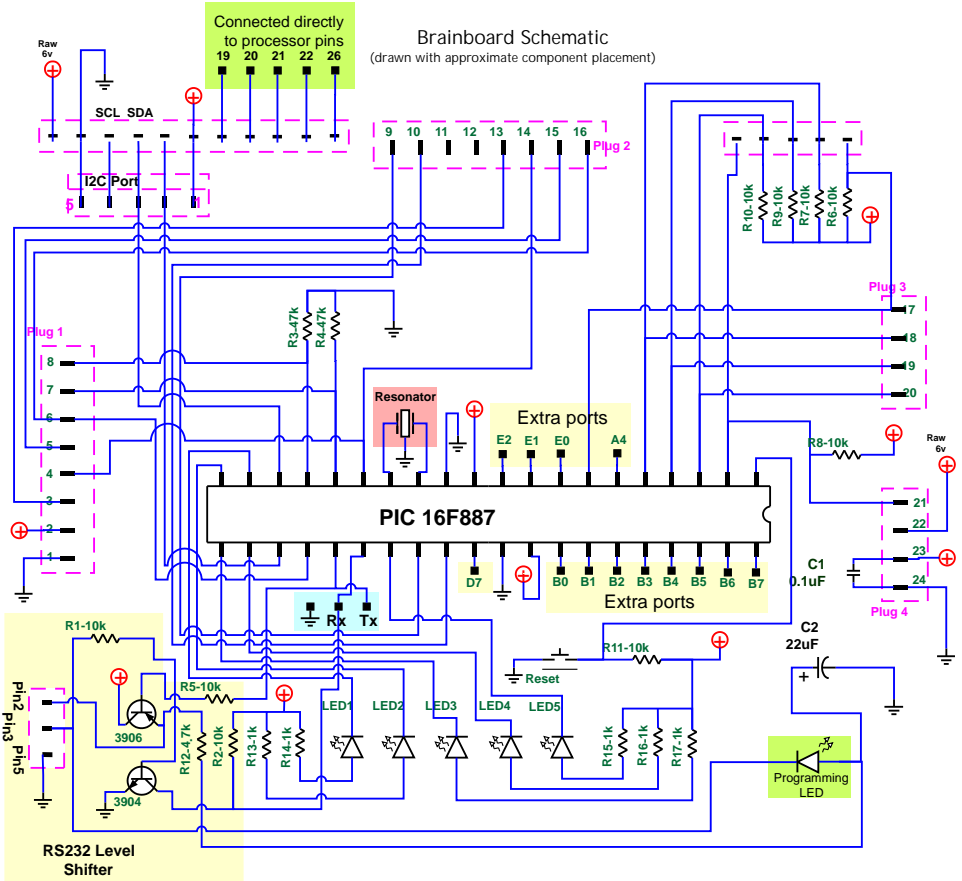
Connected directly to processor pins
19 20 21 22 26

Brainboard Schematic
(drawn with approximate component placement)

Raw 6v

SCL SDA

I2C Port
5 1

9 10 11 12 13 14 15 16
Plug 2

R10-10k R9-10k R7-10k R6-10k

Plug 3
17
18
19
20

Plug 1
8
7
6
5
4
3
2
1

R3-47k R4-47k

Resonator

Extra ports
E2 E1 E0 A4

R8-10k

Raw 6v

21
22
23
24
Plug 4

PIC 16F887

C1 0.1uF

D7

B0 B1 B2 B3 B4 B5 B6 B7
Extra ports

Rx Tx

C2 22uF

R1-10k

R11-10k

Reset

Pin2 Pin3 Pin5

R5-10k

3906

R12-4.7k R2-10k R13-1k R14-1k

LED1 LED2 LED3 LED4 LED5

R15-1k R16-1k R17-1k

Programming LED

3904

RS232 Level Shifter